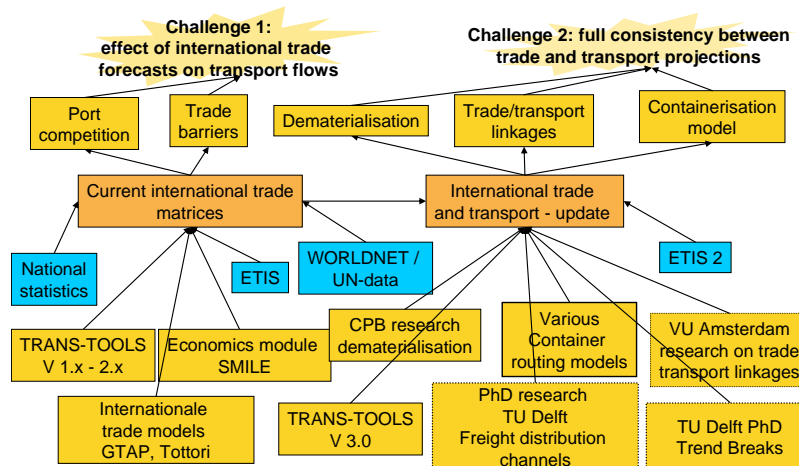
Challenge 1: effect of international trade forecasts on transport flows

Challenge 2: full consistency between trade and transport projections

Port competition

Trade barriers

Dematerialisation

Trade/transport linkages

Containerisation model

Current international trade matrices

International trade and transport - update

National statistics

ETIS

WORLDNET / UN-data

ETIS 2

TRANS-TOOLS V 1.x - 2.x

Economics module SMILE

CPB research dematerialisation

Various Container routing models

VU Amsterdam research on trade transport linkages

Internationale trade models GTAP, Tottori

TRANS-TOOLS V 3.0

PhD research TU Delft Freight distribution channels

TU Delft PhD Trend Breaks